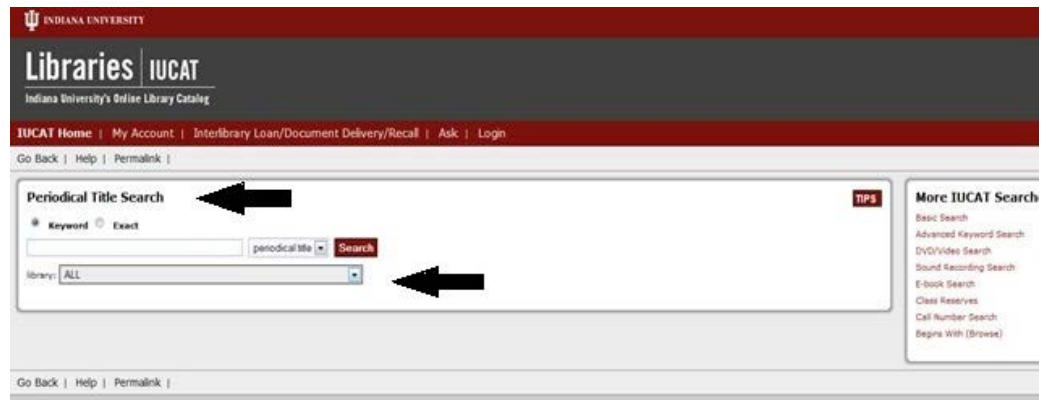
INDIANA UNIVERSITY

Libraries | IUCAT
Indiana University's Online Library Catalog

IUCAT Home | My Account | Interlibrary Loan/Document Delivery/Recall | Ask | Login

Go Back | Help | Permalink |

Periodical Title Search

TIPS

Keyword Exact

periodical title

Search

library: ALL

More IUCAT Search

Basic Search
Advanced Keyword Search
DVD/Video Search
Sound Recording Search
E-book Search
Class Reserves
Call Number Search
Begins With (Browse)

Go Back | Help | Permalink |